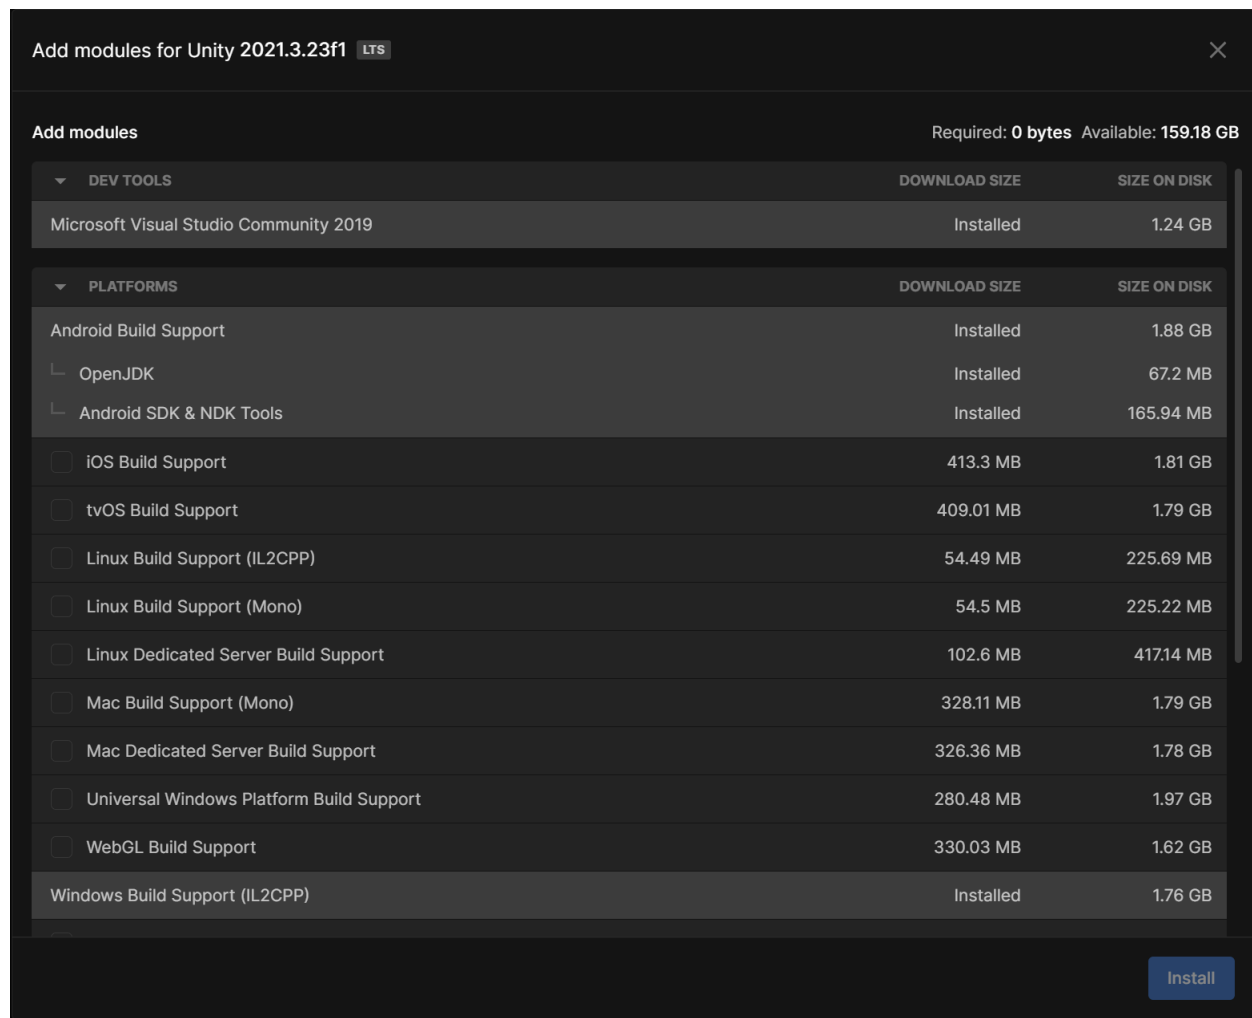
Add modules for Unity 2021.3.23f1 LTS

Add modules

Required: 0 bytes Available: 159.18 GB

| DEV TOOLS | DOWNLOAD SIZE | SIZE ON DISK |
|---|---|---|
| Microsoft Visual Studio Community 2019 | Installed | 1.24 GB |

| PLATFORMS | DOWNLOAD SIZE | SIZE ON DISK |
|---|---|---|
| Android Build Support | Installed | 1.88 GB |
| OpenJDK | Installed | 67.2 MB |
| Android SDK & NDK Tools | Installed | 165.94 MB |
| iOS Build Support | 413.3 MB | 1.81 GB |
| tvOS Build Support | 409.01 MB | 1.79 GB |
| Linux Build Support (IL2CPP) | 54.49 MB | 225.69 MB |
| Linux Build Support (Mono) | 54.5 MB | 225.22 MB |
| Linux Dedicated Server Build Support | 102.6 MB | 417.14 MB |
| Mac Build Support (Mono) | 328.11 MB | 1.79 GB |
| Mac Dedicated Server Build Support | 326.36 MB | 1.78 GB |
| Universal Windows Platform Build Support | 280.48 MB | 1.97 GB |
| WebGL Build Support | 330.03 MB | 1.62 GB |
| Windows Build Support (IL2CPP) | Installed | 1.76 GB |

Install